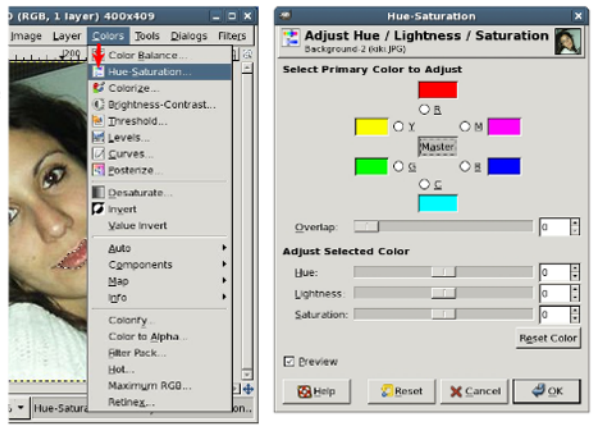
) (RGB, 1 layer) 400x409

Image Layer Colors Tools Dialogs Filters

Color Balance...
Hue-Saturation...
Colorize...
Brightness-Contrast...
Threshold...
Levels...
Curves...
Posterize...
Desaturate...
Invert
Value Invert
Auto
Components
Map
Info
Colorify...
Color to Alpha...
Filter Pack...
Hot...
Maximum RGB...
Retinex...

Hue-Satura

Hue-Saturation

Adjust Hue / Lightness / Saturation
Background-2 (loki.JPG)

Select Primary Color to Adjust

R
Y
M
Master
G
B
C

Overlap: 0

Adjust Selected Color

Hue: 0
Lightness: 0
Saturation: 0

Reset Color

Preview

Help Reset Cancel OK